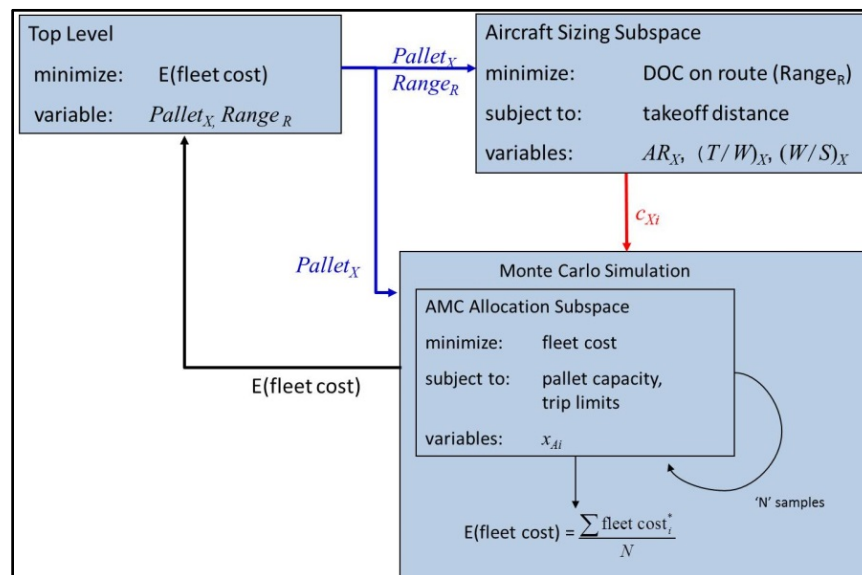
Top Level

minimize: E(fleet cost)

variable: $Pallet_X$, $Range_R$

$Pallet_X$

$Range_R$

Aircraft Sizing Subspace

minimize: DOC on route ($Range_R$)

subject to: takeoff distance

variables: $AR_X$, $(T/W)_X$, $(W/S)_X$

$c_{Xi}$

$Pallet_X$

Monte Carlo Simulation

AMC Allocation Subspace

minimize: fleet cost

subject to: pallet capacity, trip limits

variables: $x_{Ai}$

E(fleet cost)

'N' samples

E(fleet cost) = $\frac{\sum \text{fleet cost}_i^*}{N}$